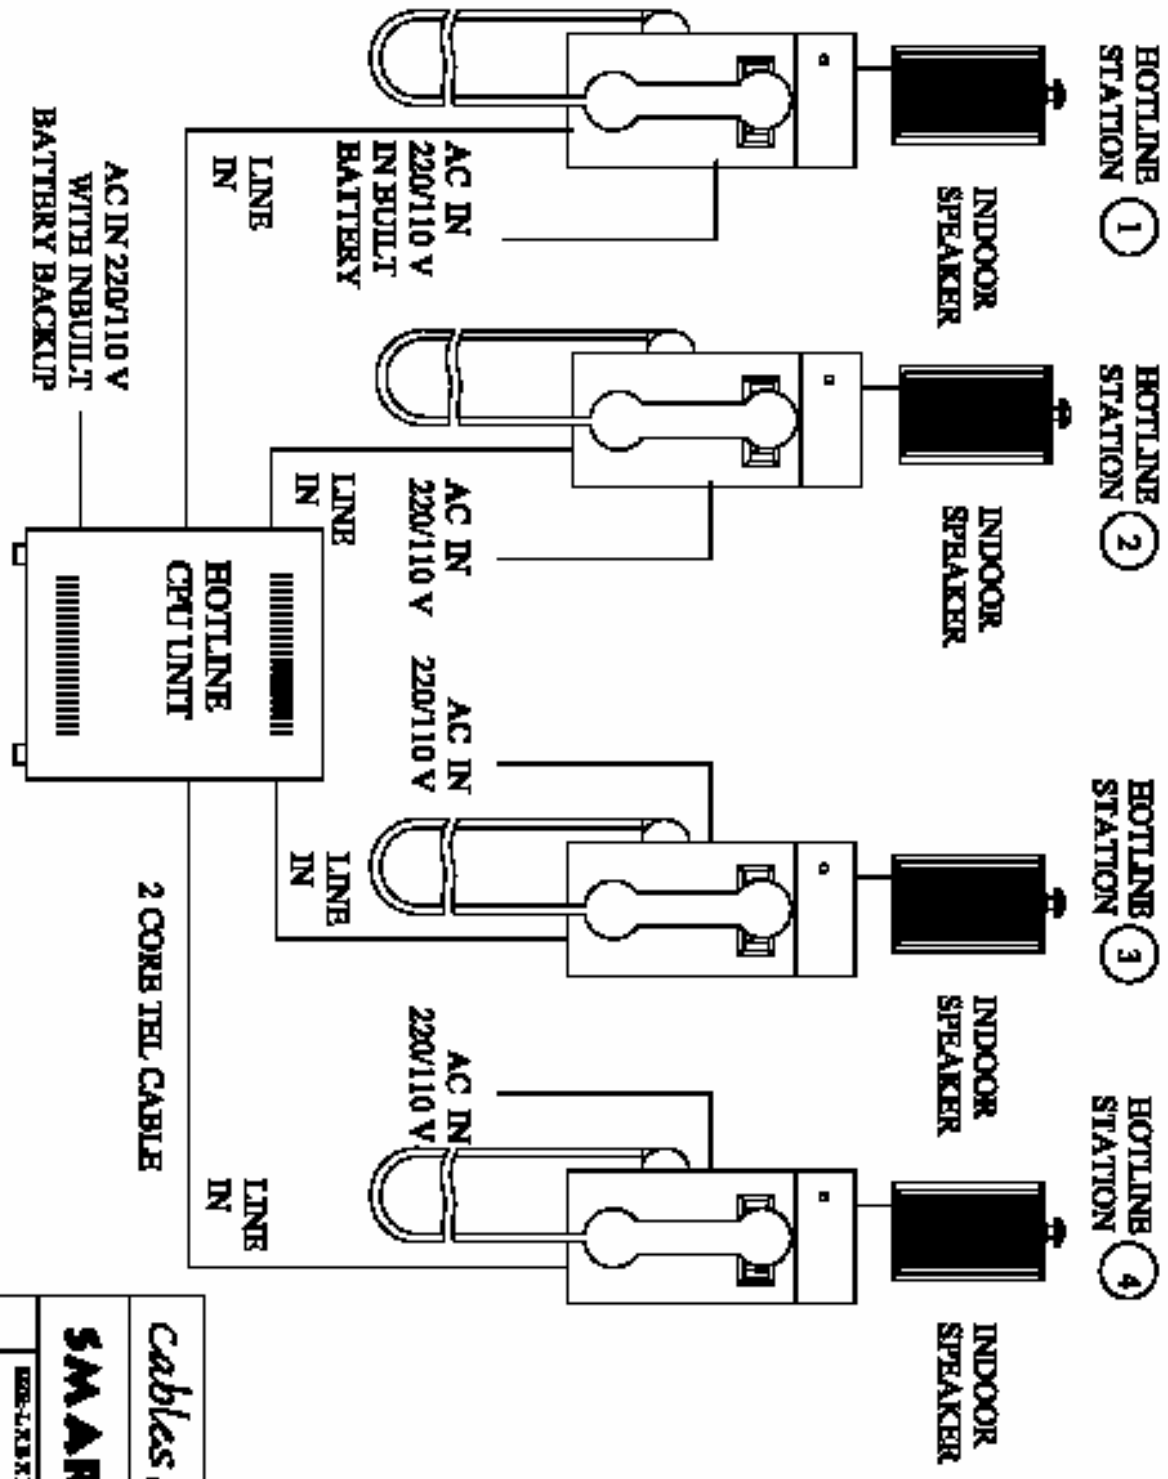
HOTLINE STATION 1

INDOOR SPEAKER

AC IN 220/110 V IN BUILT BATTERY

LINE IN

HOTLINE STATION 2

INDOOR SPEAKER

AC IN 220/110 V

LINE IN

HOTLINE STATION 3

INDOOR SPEAKER

AC IN 220/110 V

LINE IN

HOTLINE STATION 4

INDOOR SPEAKER

AC IN 220/110 V

LINE IN

HOTLINE CPU UNIT

AC IN 220/110 V WITH INBUILT BATTERY BACKUP

2 CORE TEL CABLE

Cables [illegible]

SMAR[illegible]

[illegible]